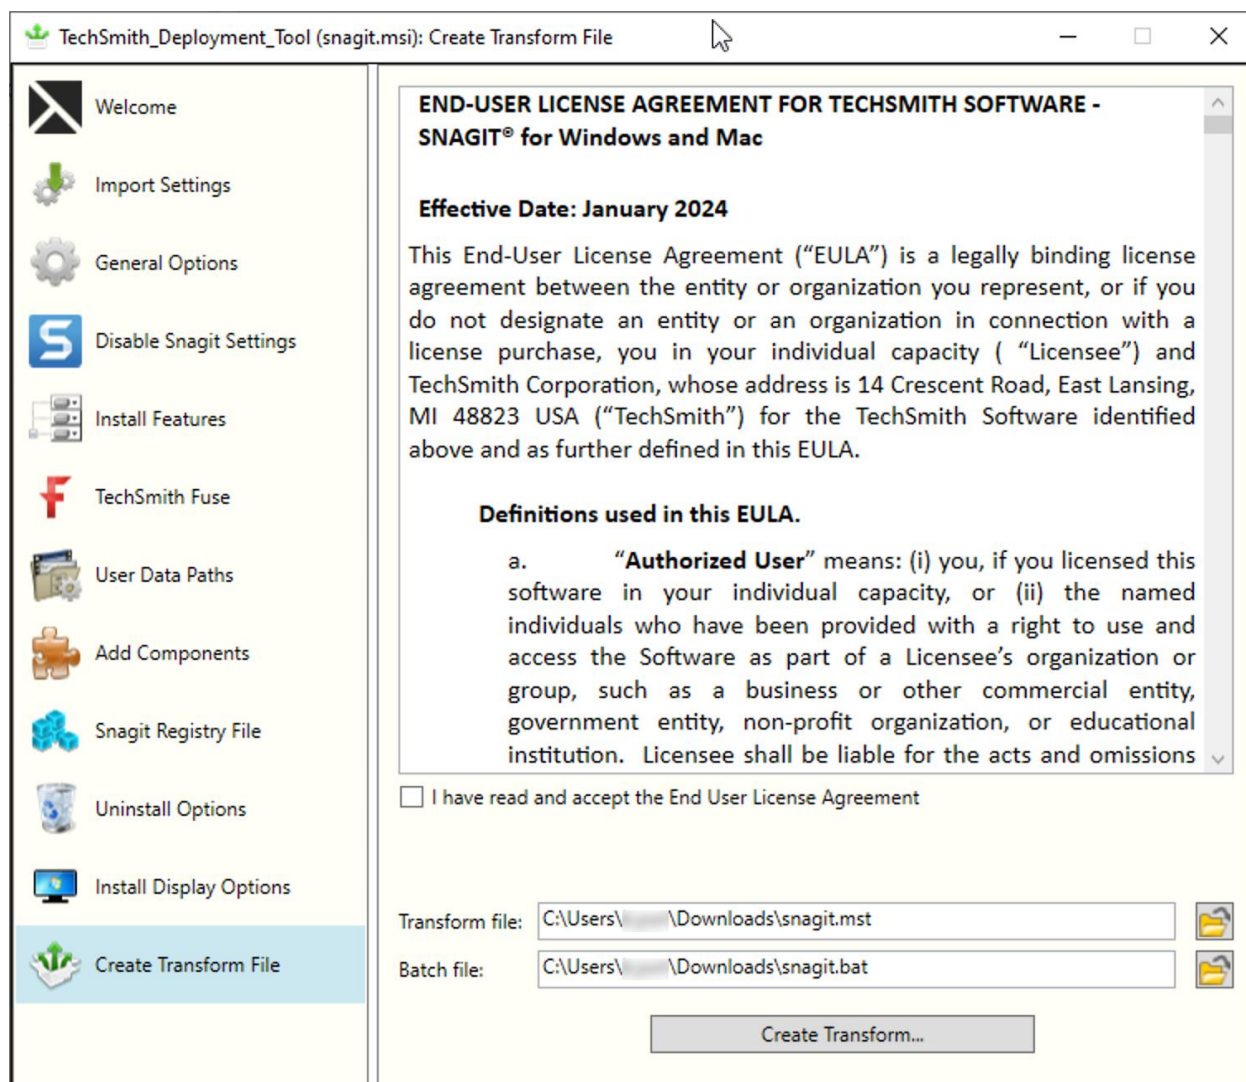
TechSmith_Deployment_Tool (snagit.msi): Create Transform File

Welcome

Import Settings

General Options

Disable Snagit Settings

Install Features

TechSmith Fuse

User Data Paths

Add Components

Snagit Registry File

Uninstall Options

Install Display Options

Create Transform File

END-USER LICENSE AGREEMENT FOR TECHSMITH SOFTWARE - SNAGIT® for Windows and Mac

Effective Date: January 2024

This End-User License Agreement ("EULA") is a legally binding license agreement between the entity or organization you represent, or if you do not designate an entity or an organization in connection with a license purchase, you in your individual capacity ( "Licensee") and TechSmith Corporation, whose address is 14 Crescent Road, East Lansing, MI 48823 USA ("TechSmith") for the TechSmith Software identified above and as further defined in this EULA.

Definitions used in this EULA.

a. "Authorized User" means: (i) you, if you licensed this software in your individual capacity, or (ii) the named individuals who have been provided with a right to use and access the Software as part of a Licensee's organization or group, such as a business or other commercial entity, government entity, non-profit organization, or educational institution. Licensee shall be liable for the acts and omissions

I have read and accept the End User License Agreement

Transform file: C:\Users\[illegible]\Downloads\snagit.mst

Batch file: C:\Users\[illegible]\Downloads\snagit.bat

Create Transform...